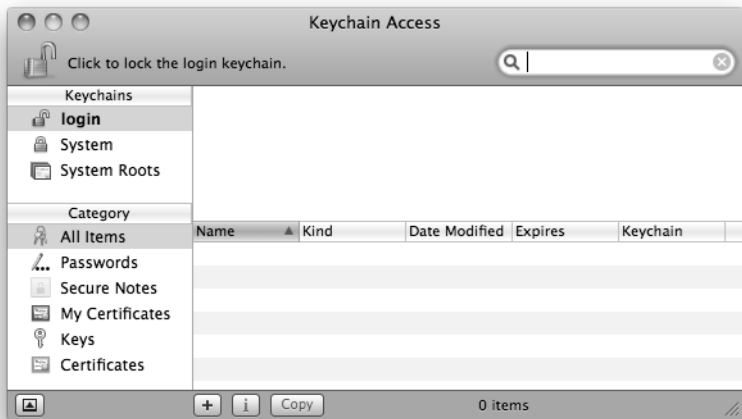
Keychain Access

Click to lock the login keychain.

Keychains
login
System
System Roots

Category
All Items
Passwords
Secure Notes
My Certificates
Keys
Certificates

| Name | Kind | Date Modified | Expires | Keychain |
|---|---|---|---|---|

+ i Copy

0 items